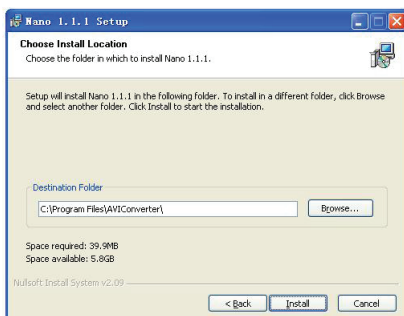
Nano 1.1.1 Setup

Choose Install Location

Choose the folder in which to install Nano 1.1.1.

Setup will install Nano 1.1.1 in the following folder. To install in a different folder, click Browse and select another folder. Click Install to start the installation.

Destination Folder

C:\Program Files\AVIConverter\

Browse...

Space required: 39.9MB

Space available: 5.8GB

Nullsoft Install System v2.09

< Back

Install

Cancel